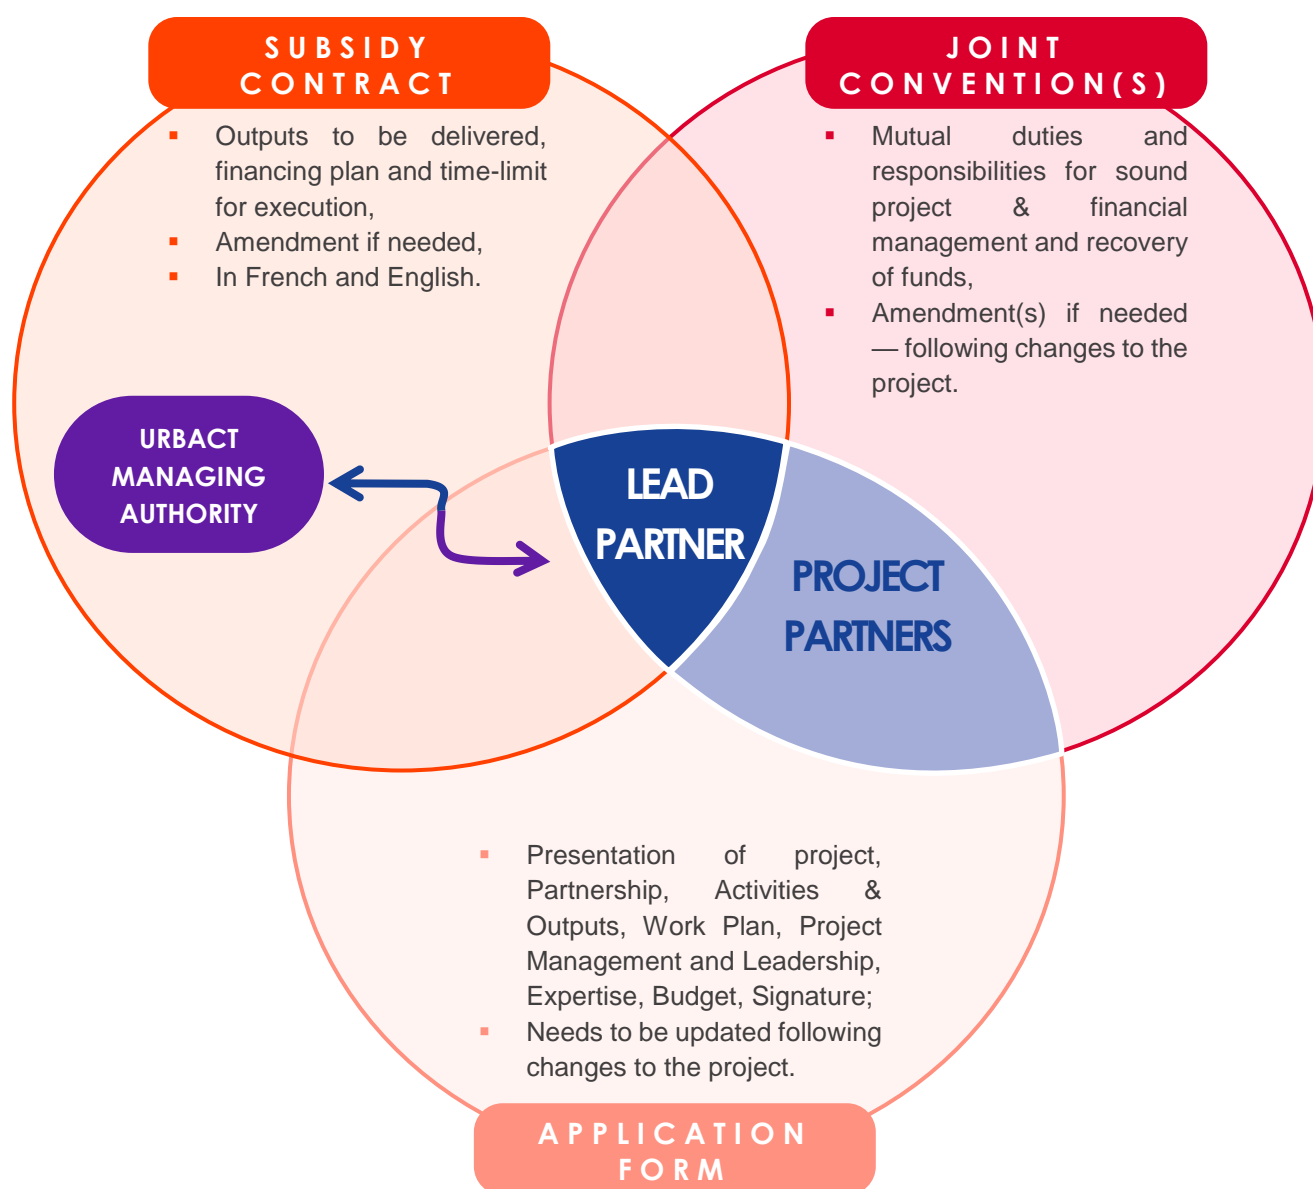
SUBSIDY CONTRACT

▪ Outputs to be delivered, financing plan and time-limit for execution,
▪ Amendment if needed,
▪ In French and English.

JOINT CONVENTION(S)

▪ Mutual duties and responsibilities for sound project & financial management and recovery of funds,
▪ Amendment(s) if needed — following changes to the project.

URBACT MANAGING AUTHORITY

LEAD PARTNER

PROJECT PARTNERS

▪ Presentation of project, Partnership, Activities & Outputs, Work Plan, Project Management and Leadership, Expertise, Budget, Signature;
▪ Needs to be updated following changes to the project.

APPLICATION FORM